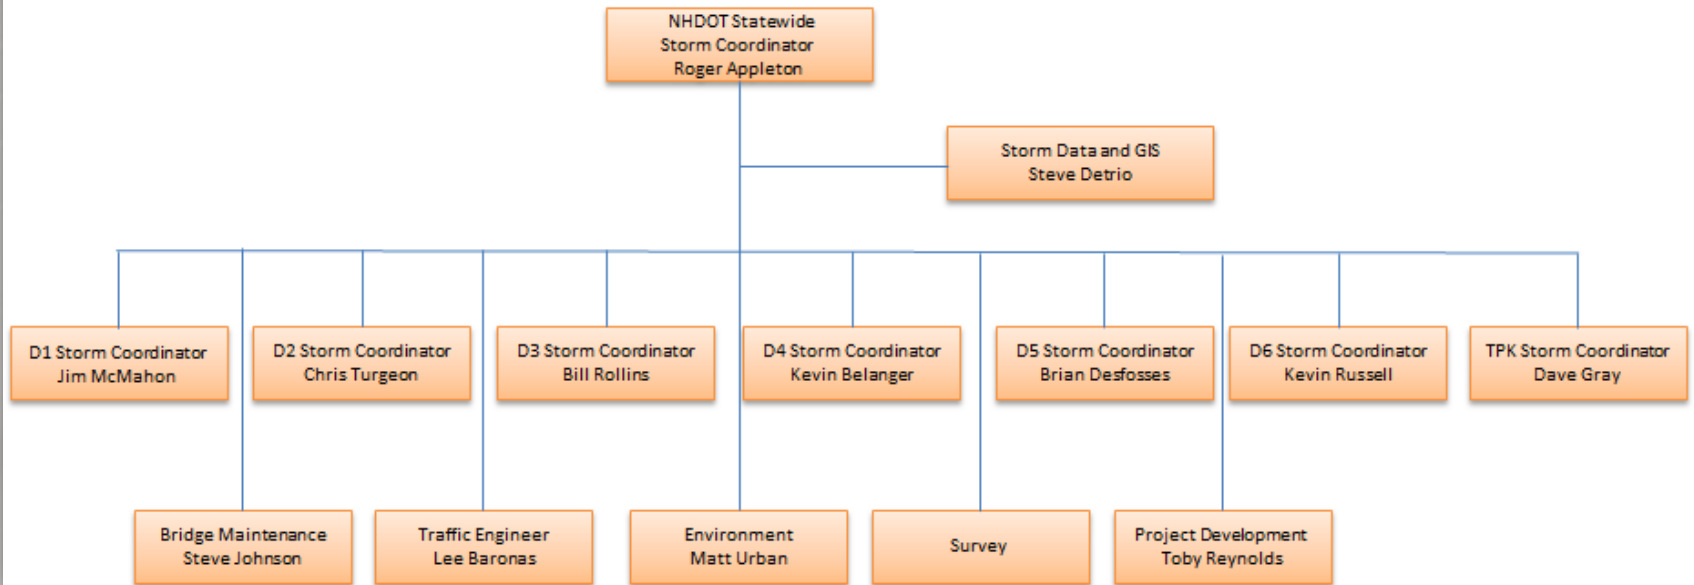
NHDOT Statewide
Storm Coordinator
Roger Appleton

Storm Data and GIS
Steve Detrio

D1 Storm Coordinator
Jim McMahon

D2 Storm Coordinator
Chris Turgeon

D3 Storm Coordinator
Bill Rollins

D4 Storm Coordinator
Kevin Belanger

D5 Storm Coordinator
Brian Desfosses

D6 Storm Coordinator
Kevin Russell

TPK Storm Coordinator
Dave Gray

Bridge Maintenance
Steve Johnson

Traffic Engineer
Lee Baronas

Environment
Matt Urban

Survey

Project Development
Toby Reynolds